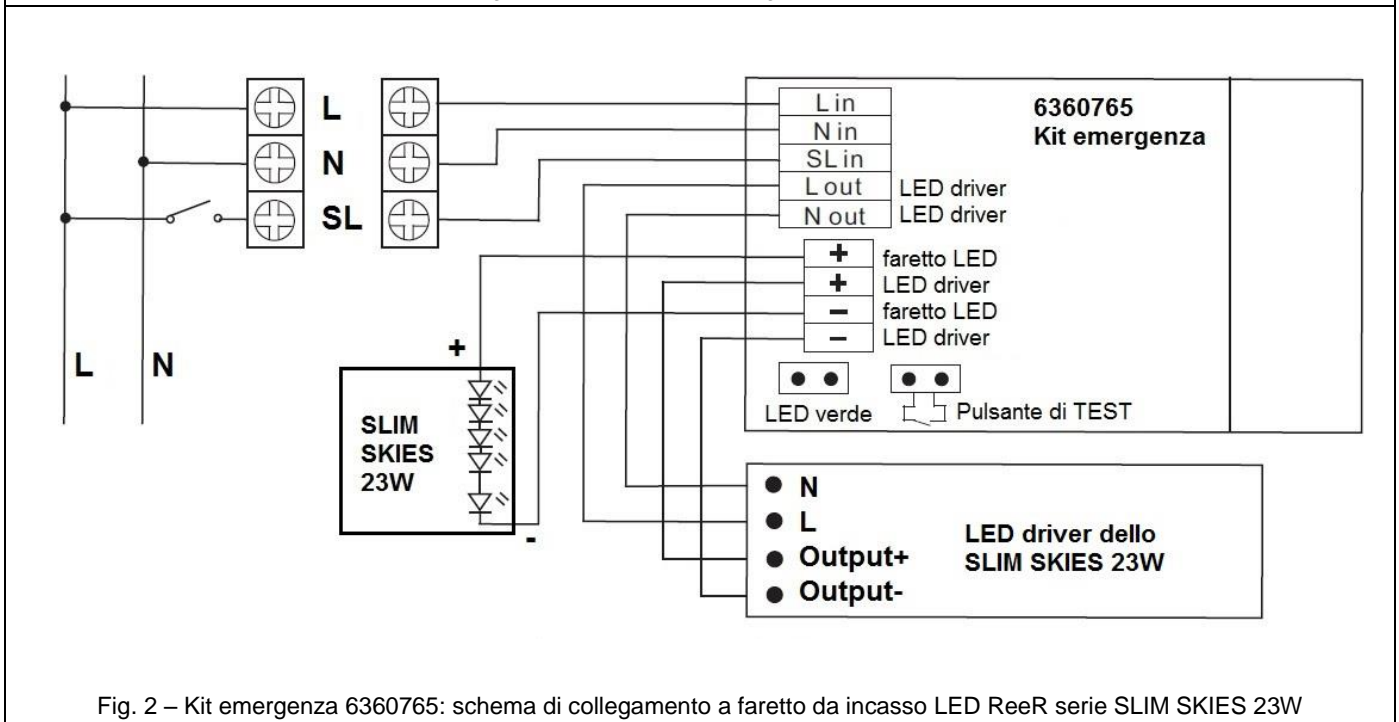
L
N
SL

L
N

L in
N in
SL in
L out LED driver
N out LED driver

6360765
Kit emergenza

+ faretto LED
+ LED driver
– faretto LED
– LED driver

LED verde
Pulsante di TEST

+
SLIM SKIES 23W
-

N
L
Output+
Output-

LED driver dello SLIM SKIES 23W

Fig. 2 – Kit emergenza 6360765: schema di collegamento a faretto da incasso LED ReeR serie SLIM SKIES 23W